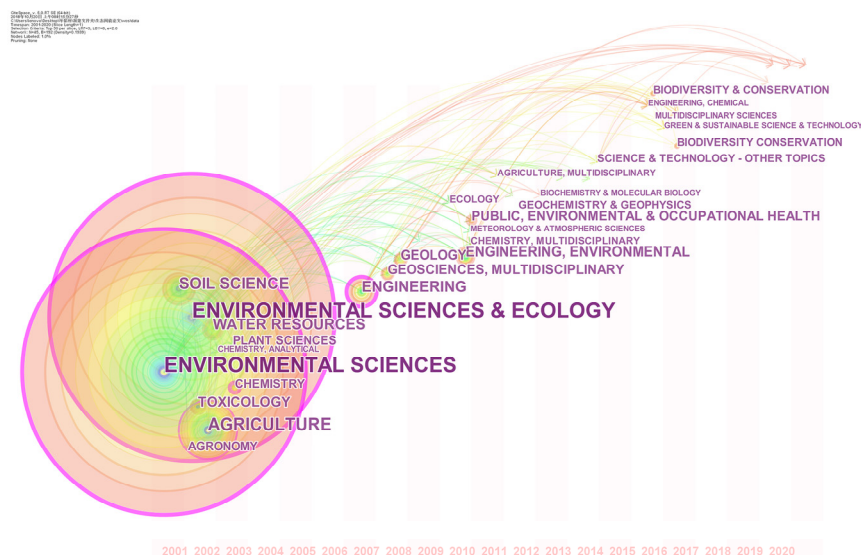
CiteSpace, v. 5.6.R? SE (64-bit)
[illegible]
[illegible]
Timespan: 2001-2020 (Slice Length=1)
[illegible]
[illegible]
Nodes Labeled: 1.0%
Pruning: None

BIODIVERSITY & CONSERVATION
ENGINEERING, CHEMICAL
MULTIDISCIPLINARY SCIENCES
GREEN & SUSTAINABLE SCIENCE & TECHNOLOGY
BIODIVERSITY CONSERVATION
SCIENCE & TECHNOLOGY - OTHER TOPICS
AGRICULTURE, MULTIDISCIPLINARY
BIOCHEMISTRY & MOLECULAR BIOLOGY
ECOLOGY
GEOCHEMISTRY & GEOPHYSICS
PUBLIC, ENVIRONMENTAL & OCCUPATIONAL HEALTH
METEOROLOGY & ATMOSPHERIC SCIENCES
CHEMISTRY, MULTIDISCIPLINARY
GEOLOGY
ENGINEERING, ENVIRONMENTAL
GEOSCIENCES, MULTIDISCIPLINARY
SOIL SCIENCE
ENGINEERING
ENVIRONMENTAL SCIENCES & ECOLOGY
WATER RESOURCES
PLANT SCIENCES
CHEMISTRY, ANALYTICAL
ENVIRONMENTAL SCIENCES
CHEMISTRY
TOXICOLOGY
AGRICULTURE
AGRONOMY

2001 2002 2003 2004 2005 2006 2007 2008 2009 2010 2011 2012 2013 2014 2015 2016 2017 2018 2019 2020